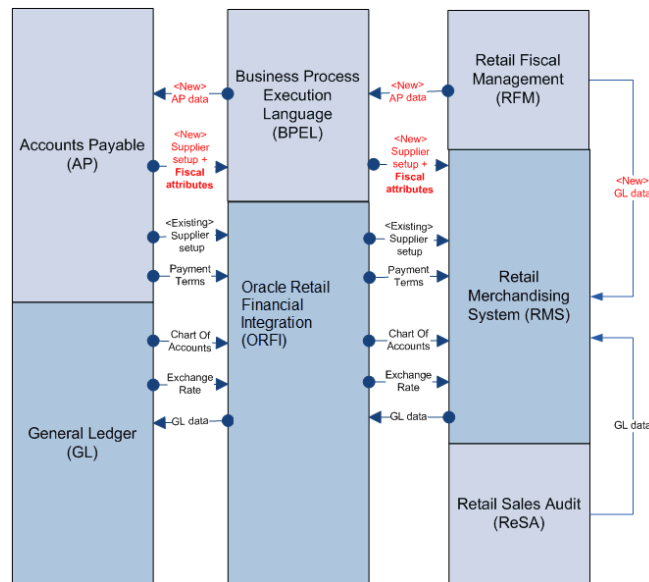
Accounts Payable (AP)

General Ledger (GL)

Business Process Execution Language (BPEL)

Oracle Retail Financial Integration (ORFI)

Retail Fiscal Management (RFM)

Retail Merchandising System (RMS)

Retail Sales Audit (ReSA)

<New> AP data

<New> Supplier setup + Fiscal attributes

<Existing> Supplier setup

Payment Terms

Chart Of Accounts

Exchange Rate

GL data

<New> AP data

<New> Supplier setup + Fiscal attributes

<Existing> Supplier setup

Payment Terms

Chart Of Accounts

Exchange Rate

GL data

<New> GL data

GL data